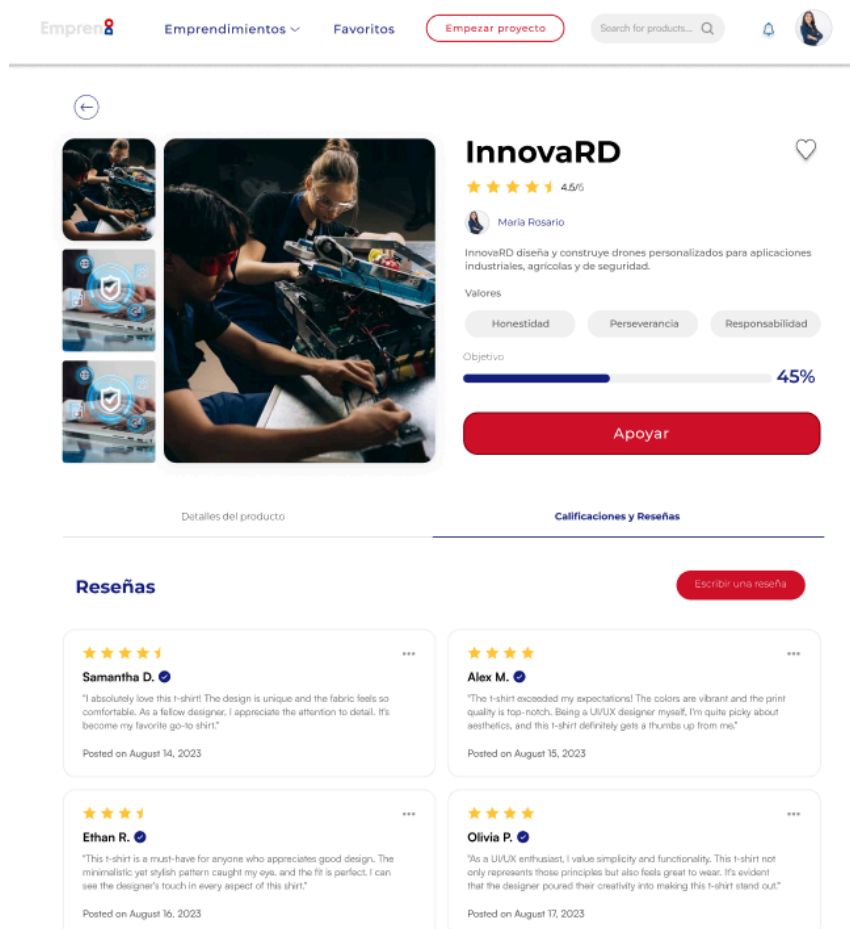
Empren8

Emprendimientos

Favoritos

Empezar proyecto

Search for products...

InnovaRD

4.5/5

Maria Rosario

InnovaRD diseña y construye drones personalizados para aplicaciones industriales, agrícolas y de seguridad.

Valores

Honestidad

Perseverancia

Responsabilidad

Objetivo

45%

Apoyar

Detalles del producto

Calificaciones y Reseñas

Reseñas

Escribir una reseña

...

Samantha D.

"I absolutely love this t-shirt! The design is unique and the fabric feels so comfortable. As a fellow designer, I appreciate the attention to detail. It's become my favorite go-to shirt."

Posted on August 14, 2023

...

Alex M.

"The t-shirt exceeded my expectations! The colors are vibrant and the print quality is top-notch. Being a UI/UX designer myself, I'm quite picky about aesthetics, and this t-shirt definitely gets a thumbs up from me."

Posted on August 15, 2023

...

Ethan R.

"This t-shirt is a must-have for anyone who appreciates good design. The minimalistic yet stylish pattern caught my eye, and the fit is perfect. I can see the designer's touch in every aspect of this shirt."

Posted on August 16, 2023

...

Olivia P.

"As a UI/UX enthusiast, I value simplicity and functionality. This t-shirt not only represents those principles but also feels great to wear. It's evident that the designer poured their creativity into making this t-shirt stand out."

Posted on August 17, 2023